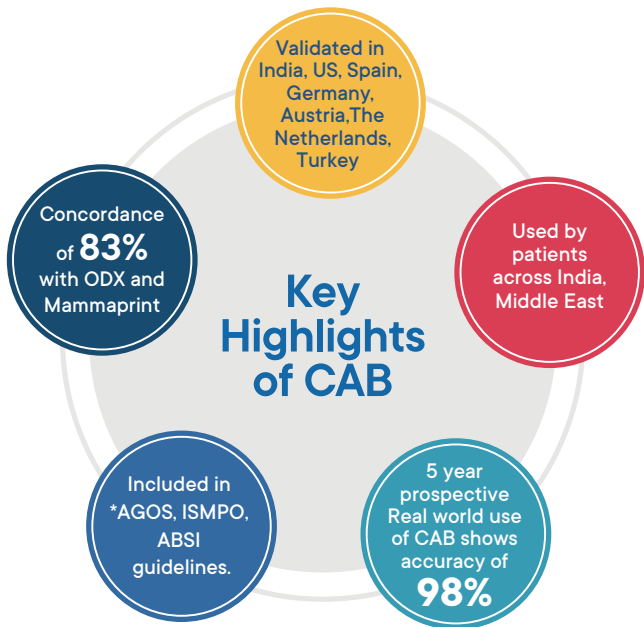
Validated in India, US, Spain, Germany, Austria,The Netherlands, Turkey

Concordance of 83% with ODX and Mammaprint

Key Highlights of CAB

Used by patients across India, Middle East

Included in *AGOS, ISMPO, ABSI guidelines.

5 year prospective Real world use of CAB shows accuracy of 98%